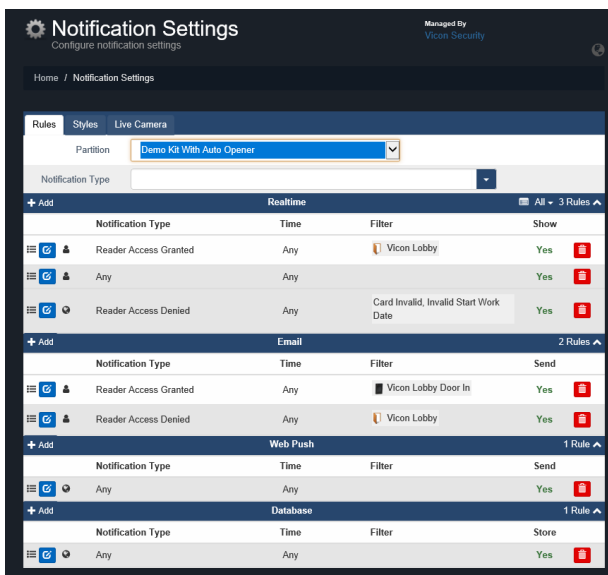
Notification Settings
Configure notification settings

Managed By
Vicon Security

Home / Notification Settings

Rules | Styles | Live Camera

Partition: Demo Kit With Auto Opener

Notification Type

+ Add | Realtime | All 3 Rules

| | Notification Type | Time | Filter | Show |
|---|---|---|---|---|
| | Reader Access Granted | Any | Vicon Lobby | Yes |
| | Any | Any | | Yes |
| | Reader Access Denied | Any | Card Invalid, Invalid Start Work Date | Yes |

+ Add | Email | 2 Rules

| | Notification Type | Time | Filter | Send |
|---|---|---|---|---|
| | Reader Access Granted | Any | Vicon Lobby Door In | Yes |
| | Reader Access Denied | Any | Vicon Lobby | Yes |

+ Add | Web Push | 1 Rule

| | Notification Type | Time | Filter | Send |
|---|---|---|---|---|
| | Any | Any | | Yes |

+ Add | Database | 1 Rule

| | Notification Type | Time | Filter | Store |
|---|---|---|---|---|
| | Any | Any | | Yes |